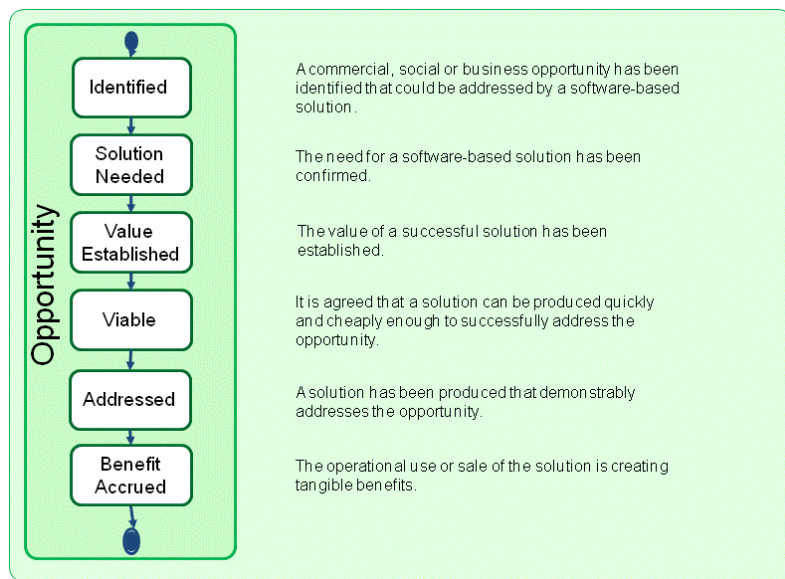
Opportunity

Identified

Solution Needed

Value Established

Viable

Addressed

Benefit Accrued

A commercial, social or business opportunity has been identified that could be addressed by a software-based solution.

The need for a software-based solution has been confirmed.

The value of a successful solution has been established.

It is agreed that a solution can be produced quickly and cheaply enough to successfully address the opportunity.

A solution has been produced that demonstrably addresses the opportunity.

The operational use or sale of the solution is creating tangible benefits.